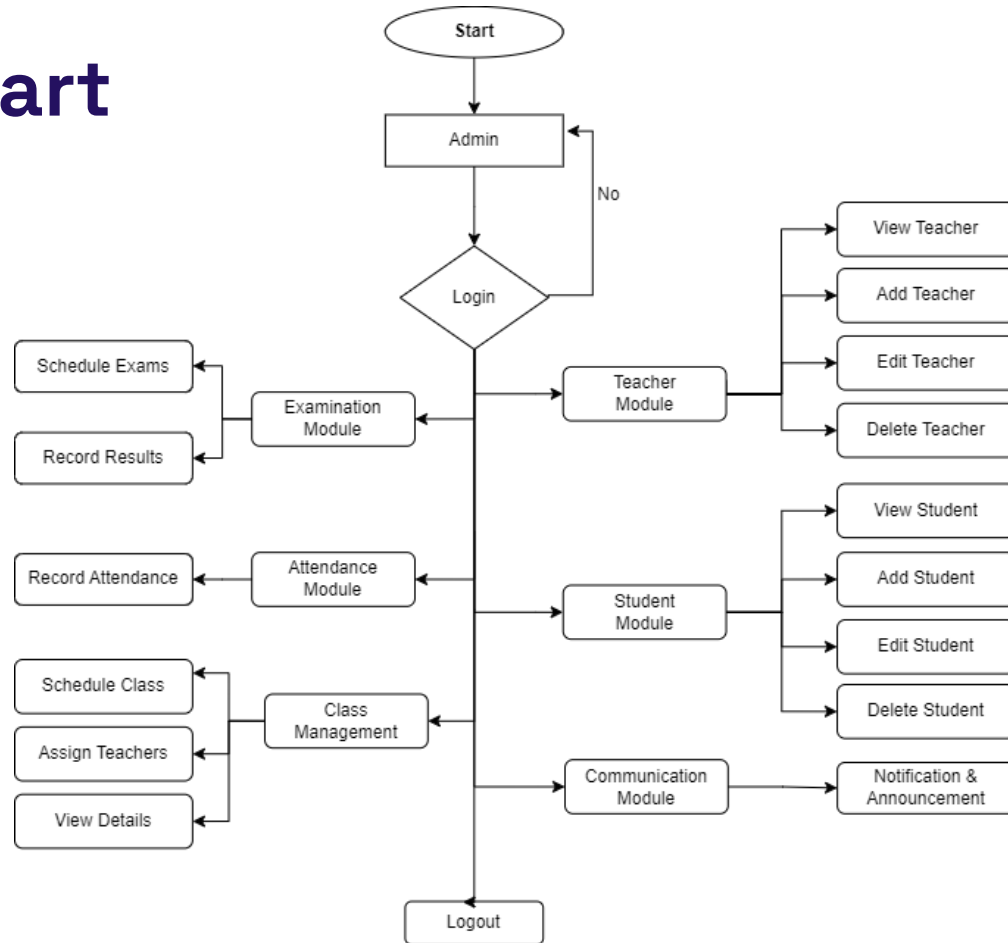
art

Start

Admin

No

Login

Schedule Exams

Record Results

Examination Module

Teacher Module

View Teacher

Add Teacher

Edit Teacher

Delete Teacher

Record Attendance

Attendance Module

Student Module

View Student

Add Student

Edit Student

Delete Student

Schedule Class

Assign Teachers

View Details

Class Management

Communication Module

Notification & Announcement

Logout